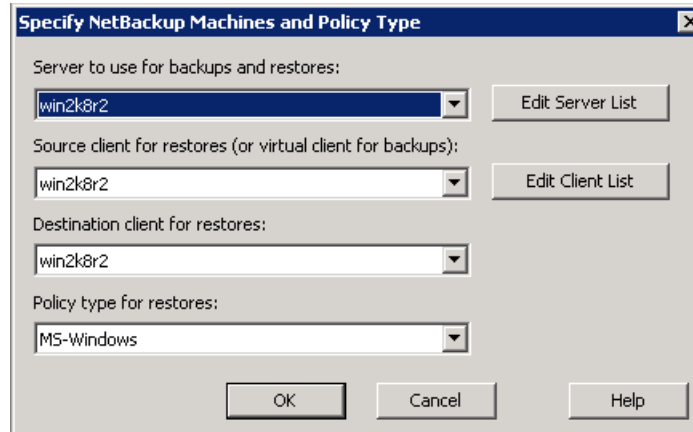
Specify NetBackup Machines and Policy Type

Server to use for backups and restores:

win2k8r2

Edit Server List

Source client for restores (or virtual client for backups):

win2k8r2

Edit Client List

Destination client for restores:

win2k8r2

Policy type for restores:

MS-Windows

OK

Cancel

Help